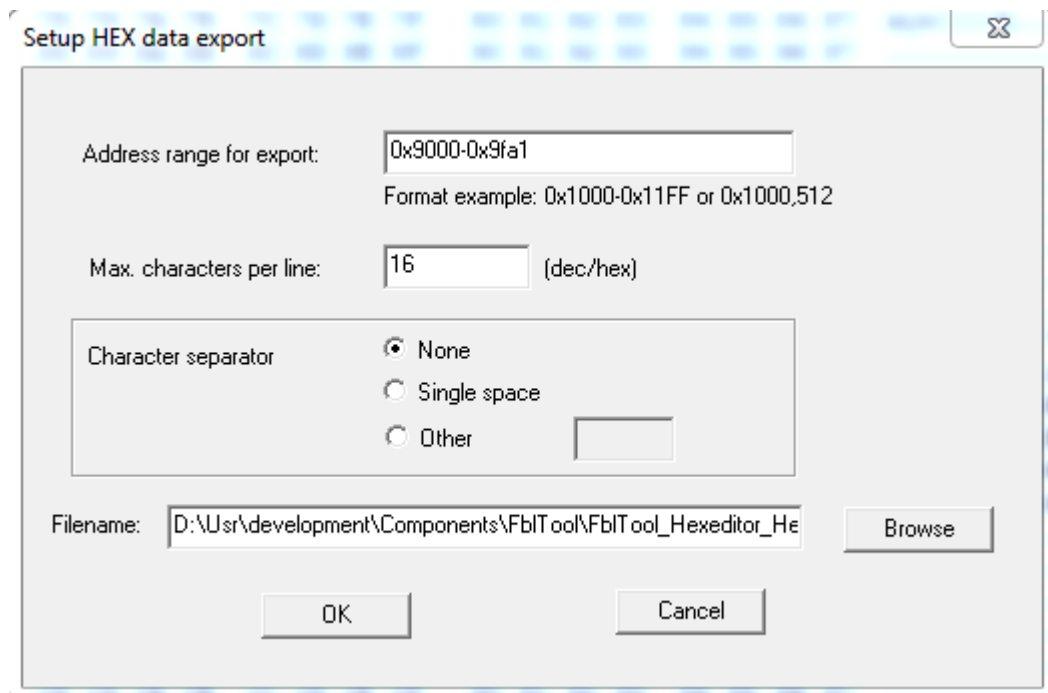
Setup HEX data export

Address range for export: 0x9000-0x9fa1

Format example: 0x1000-0x11FF or 0x1000,512

Max. characters per line: 16 (dec/hex)

Character separator

None

Single space

Other

Filename: D:\Usr\development\Components\FblTool\FblTool_Hexeditor_He

Browse

OK

Cancel